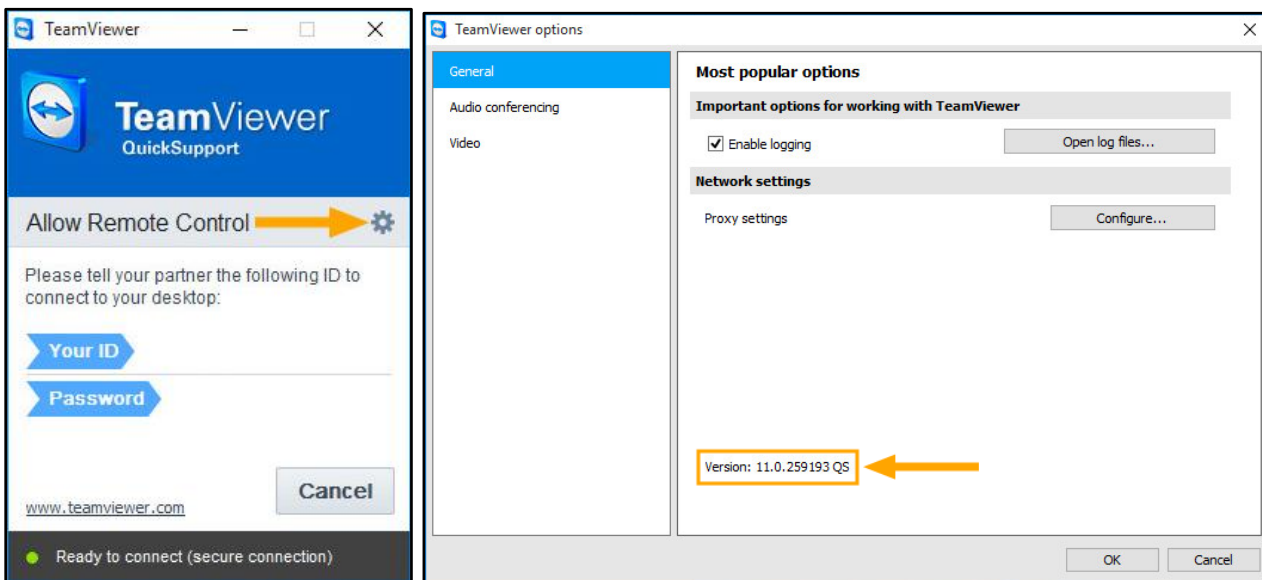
TeamViewer

TeamViewer
QuickSupport

Allow Remote Control

Please tell your partner the following ID to connect to your desktop:

Your ID

Password

www.teamviewer.com

Cancel

Ready to connect (secure connection)

TeamViewer options

General
Audio conferencing
Video

Most popular options

Important options for working with TeamViewer

Enable logging

Open log files...

Network settings

Proxy settings

Configure...

Version: 11.0.259193 QS

OK

Cancel